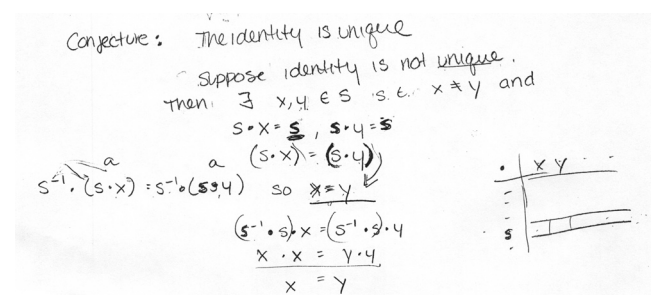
Conjecture: The identity is unique

Suppose identity is not unique.

Then $\exists$ x, y $\in$ S s.t. $x \neq y$ and

$s \cdot x = s$, $s \cdot y = s$

$(s \cdot x) = (s \cdot y)$ so $x = y$

a a

$s^{-1} \cdot (s \cdot x) = s^{-1} \cdot (s \cdot y)$

$(s^{-1} \cdot s) \cdot x = (s^{-1} \cdot s) \cdot y$

$x \cdot x = y \cdot y$

$x = y$

| $\cdot$ | x | y |
|---|---|---|
| s | | |